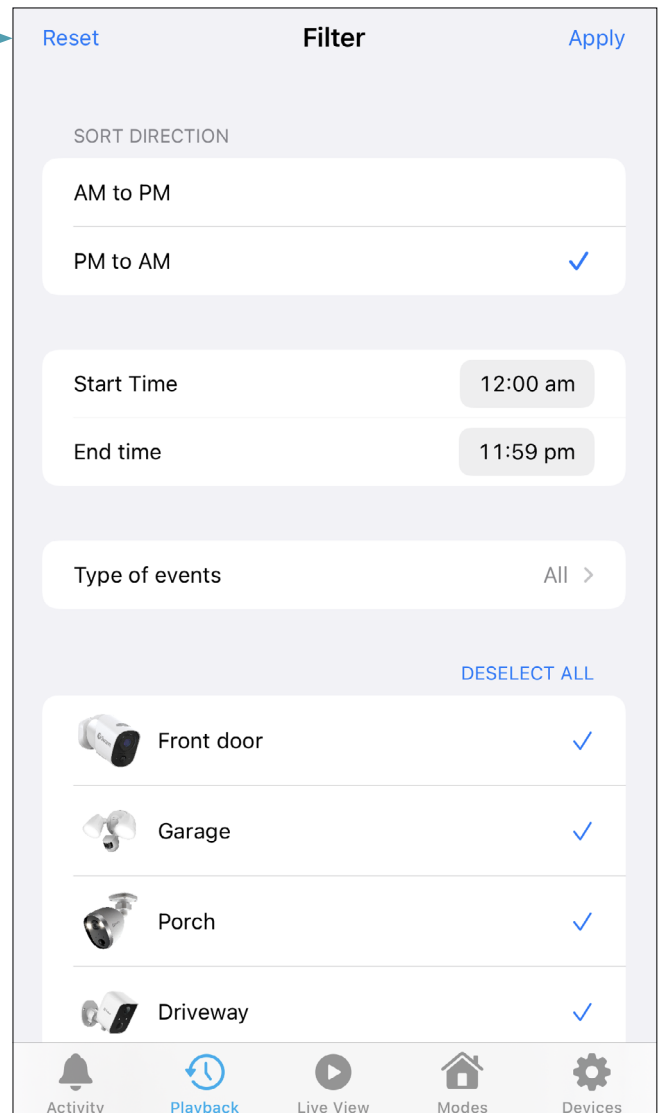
Reset
Filter
Apply

SORT DIRECTION

AM to PM

PM to AM ✓

Start Time 12:00 am

End time 11:59 pm

Type of events All >

DESELECT ALL

Front door ✓

Garage ✓

Porch ✓

Driveway ✓

Activity
Playback
Live View
Modes
Devices